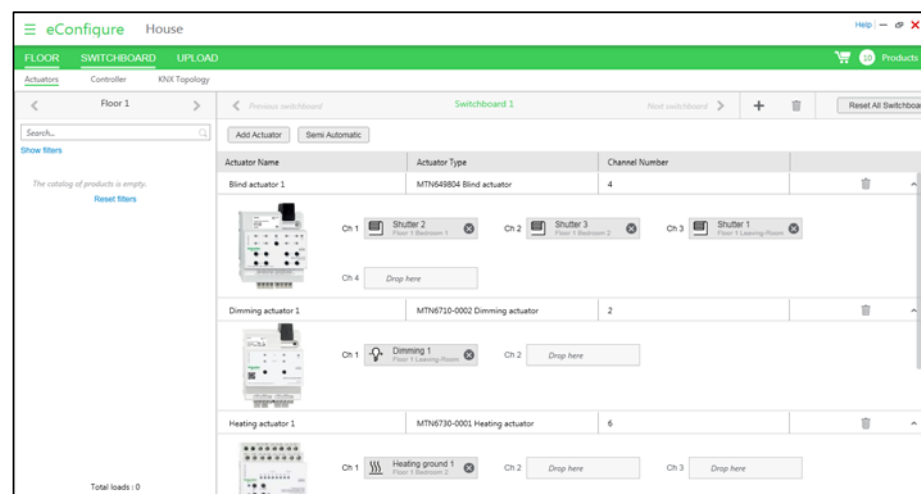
eConfigure House

Help

FLOOR SWITCHBOARD UPLOAD

10 Products

Actuators Controller KNX Topology

Floor 1

Previous switchboard

Switchboard 1

Next switchboard

Reset All Switchboa

Search...

Show filters

The catalog of products is empty.

Reset filters

Total loads : 0

Add Actuator

Semi Automatic

| Actuator Name | Actuator Type | Channel Number |
|---|---|---|
| Blind actuator 1 | MTN649804 Blind actuator | 4 |

Ch 1 Shutter 2 Floor 1 Bedroom 1

Ch 2 Shutter 3 Floor 1 Bedroom 2

Ch 3 Shutter 1 Floor 1 Leaving-Room

Ch 4 Drop here

| Dimming actuator 1 | MTN6710-0002 Dimming actuator | 2 |
|---|---|---|

Ch 1 Dimming 1 Floor 1 Leaving-Room

Ch 2 Drop here

| Heating actuator 1 | MTN6730-0001 Heating actuator | 6 |
|---|---|---|

Ch 1 Heating ground 1 Floor 1 Bedroom 2

Ch 2 Drop here

Ch 3 Drop here